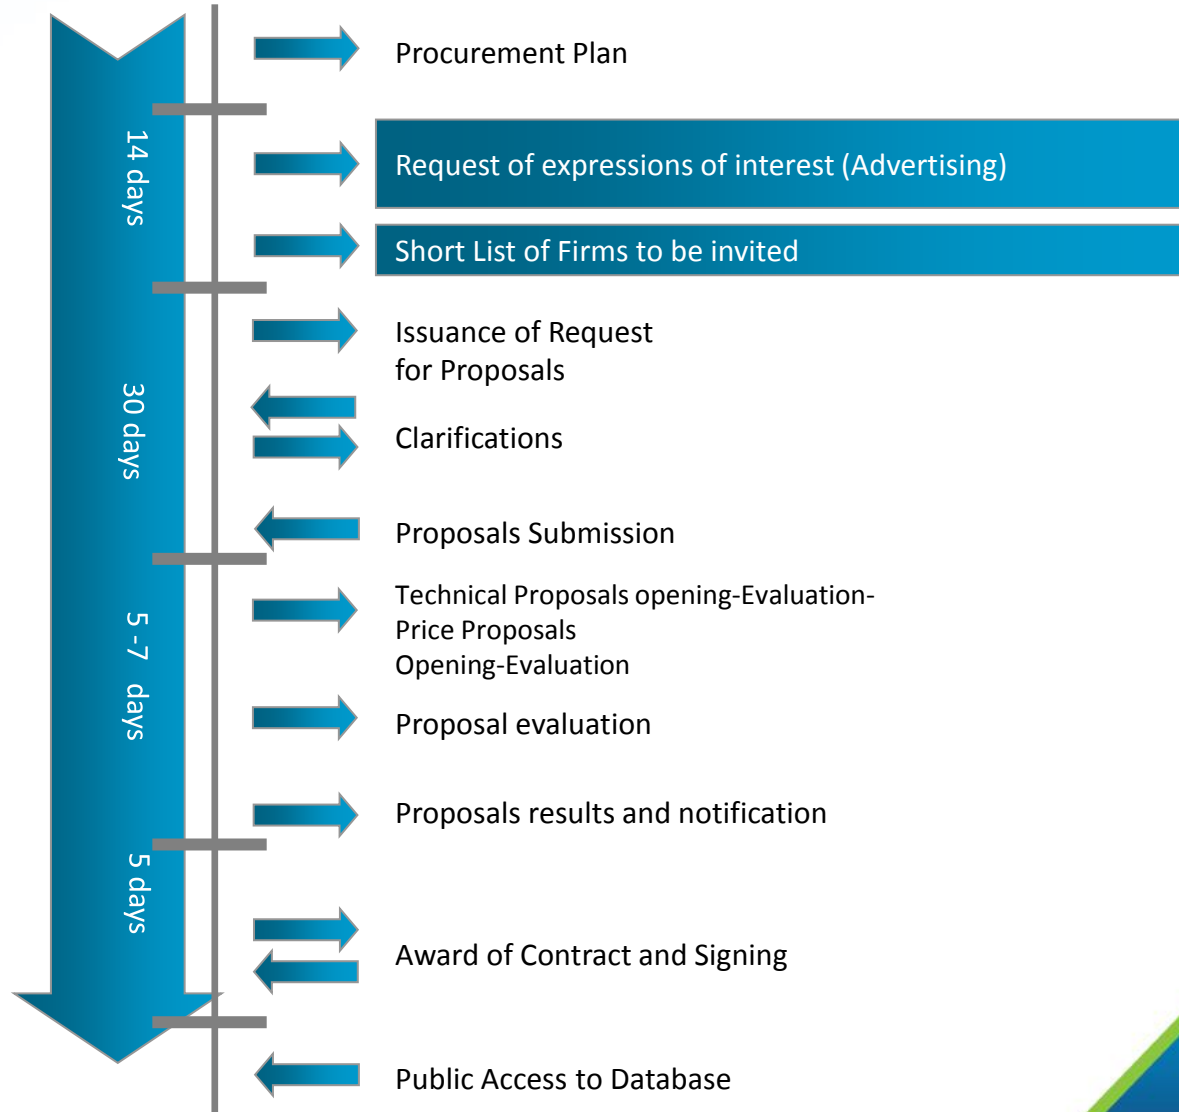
14 days

30 days

5 - 7 days

5 days

Procurement Plan

Request of expressions of interest (Advertising)

Short List of Firms to be invited

Issuance of Request for Proposals

Clarifications

Proposals Submission

Technical Proposals opening-Evaluation-
Price Proposals
Opening-Evaluation

Proposal evaluation

Proposals results and notification

Award of Contract and Signing

Public Access to Database